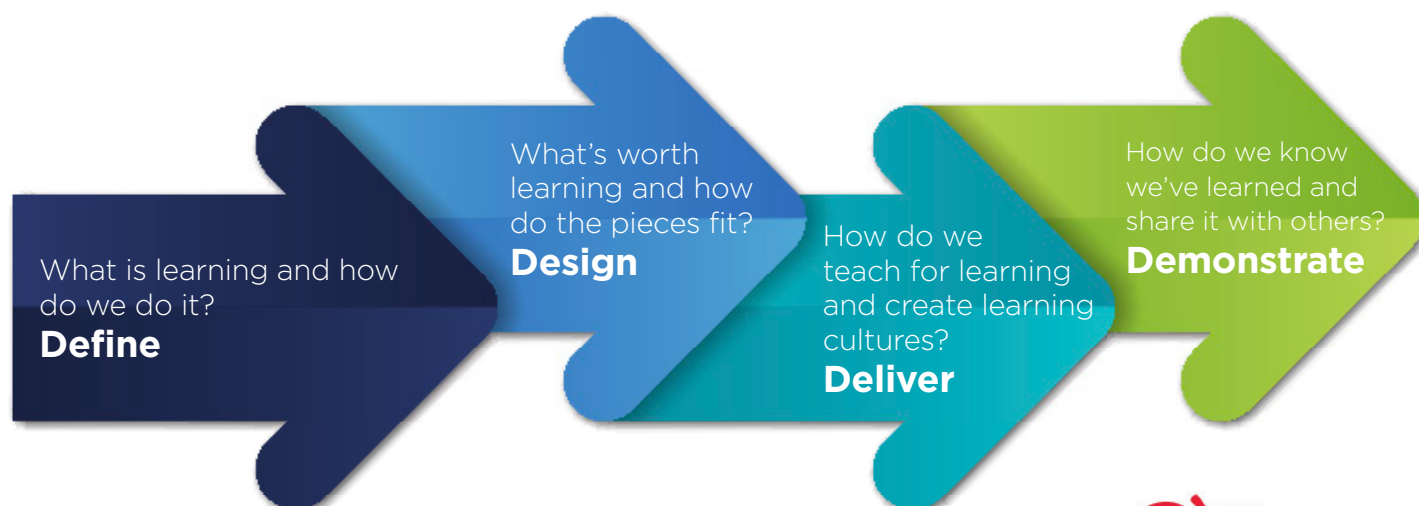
What is learning and how do we do it?
Define

What's worth learning and how do the pieces fit?
Design

How do we teach for learning and create learning cultures?
Deliver

How do we know we've learned and share it with others?
Demonstrate